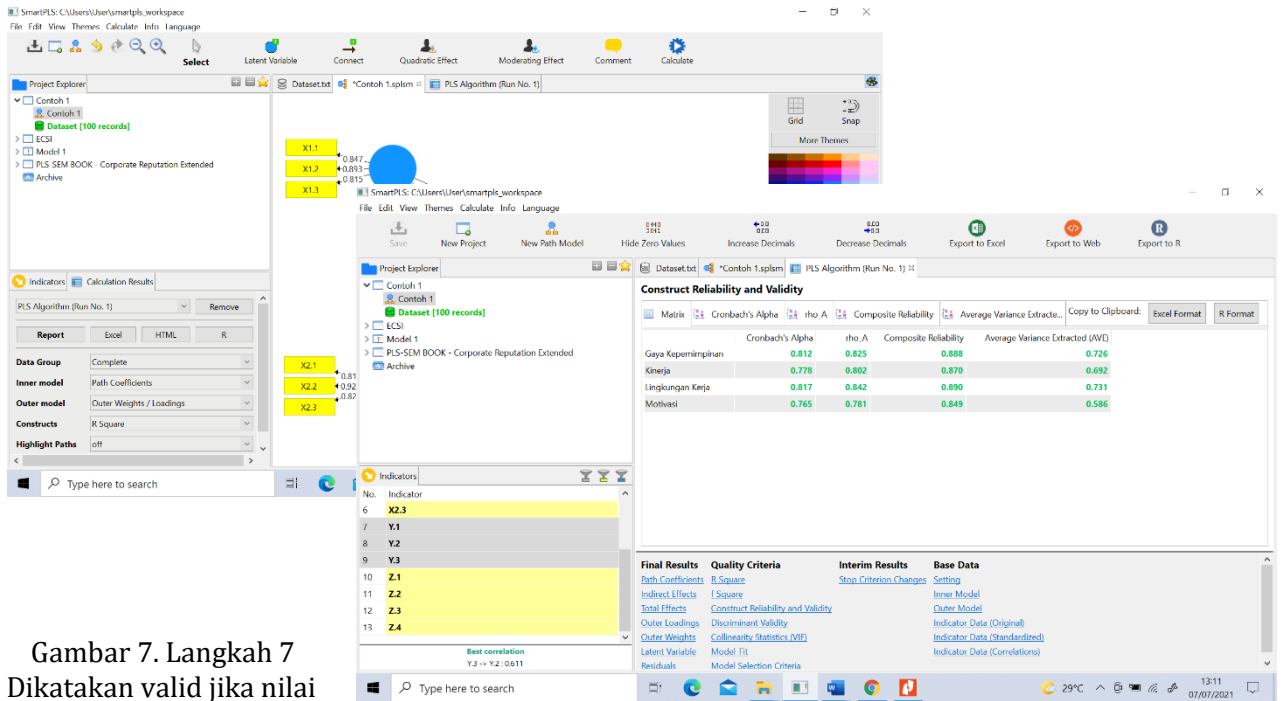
SmartPLS: C:\Users\User\smartpls_workspace
File Edit View Themes Calculate Info Language
Select Latent Variable Connect Quadratic Effect Moderating Effect Comment Calculate

Project Explorer
Contoh 1
Contoh 1
Dataset [100 records]
ECSI
Model 1
PLS SEM BOOK - Corporate Reputation Extended
Archive

Dataset.txt *Contoh 1.splsm PLS Algorithm (Run No. 1)
Grid Snap
More Themes

X1.1 X1.2 X1.3
0.847 0.893 0.815
X2.1 X2.2 X2.3
0.81 0.92 0.82

Indicators Calculation Results
PLS Algorithm (Run No. 1) Remove
Report Excel HTML R
Data Group Complete
Inner model Path Coefficients
Outer model Outer Weights / Loadings
Constructs R Square
Highlight Paths off

Type here to search

SmartPLS: C:\Users\User\smartpls_workspace
File Edit View Themes Calculate Info Language
Save New Project New Path Model Hide Zero Values Increase Decimals Decrease Decimals Export to Excel Export to Web Export to R

Project Explorer
Contoh 1
Contoh 1
Dataset [100 records]
ECSI
Model 1
PLS-SEM BOOK - Corporate Reputation Extended
Archive

Dataset.txt *Contoh 1.splsm PLS Algorithm (Run No. 1)
Construct Reliability and Validity
Matrix Cronbach's Alpha rho_A Composite Reliability Average Variance Extracte... Copy to Clipboard: Excel Format R Format

| | Cronbach's Alpha | rho_A | Composite Reliability | Average Variance Extracted (AVE) |
|---|---|---|---|---|
| Gaya Kepemimpinan | 0.812 | 0.825 | 0.888 | 0.726 |
| Kinerja | 0.778 | 0.802 | 0.870 | 0.692 |
| Lingkungan Kerja | 0.817 | 0.842 | 0.890 | 0.731 |
| Motivasi | 0.765 | 0.781 | 0.849 | 0.586 |

Indicators
| No. | Indicator |
|---|---|
| 6 | X2.3 |
| 7 | Y.1 |
| 8 | Y.2 |
| 9 | Y.3 |
| 10 | Z.1 |
| 11 | Z.2 |
| 12 | Z.3 |
| 13 | Z.4 |

Best correlation
Y.3 -> Y.2 : 0.611

Final Results: Path Coefficients, Indirect Effects, Total Effects, Outer Loadings, Outer Weights, Latent Variable, Residuals
Quality Criteria: R Square, f Square, Construct Reliability and Validity, Discriminant Validity, Collinearity Statistics (VIF), Model Fit, Model Selection Criteria
Interim Results: Stop Criterion Changes
Base Data: Setting, Inner Model, Outer Model, Indicator Data (Original), Indicator Data (Standardized), Indicator Data (Correlations)

Type here to search
29°C 13:11 07/07/2021

Gambar 7. Langkah 7
Dikatakan valid jika nilai